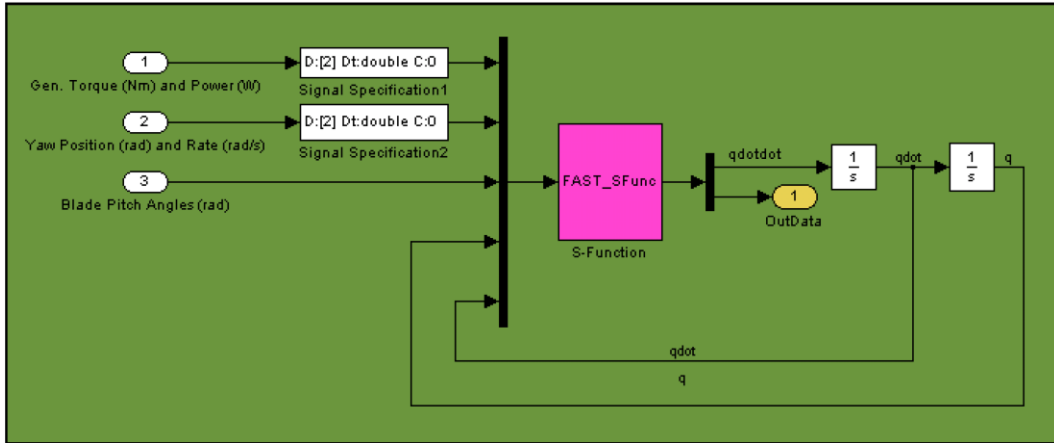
1
Gen. Torque (Nm) and Power (W)

D:[2] Dt:double C:0
Signal Specification1

2
Yaw Position (rad) and Rate (rad/s)

D:[2] Dt:double C:0
Signal Specification2

3
Blade Pitch Angles (rad)

FAST_SFunc
S-Function

qdotdot

1
OutData

$\frac{1}{s}$

qdot

$\frac{1}{s}$

q

qdot

q